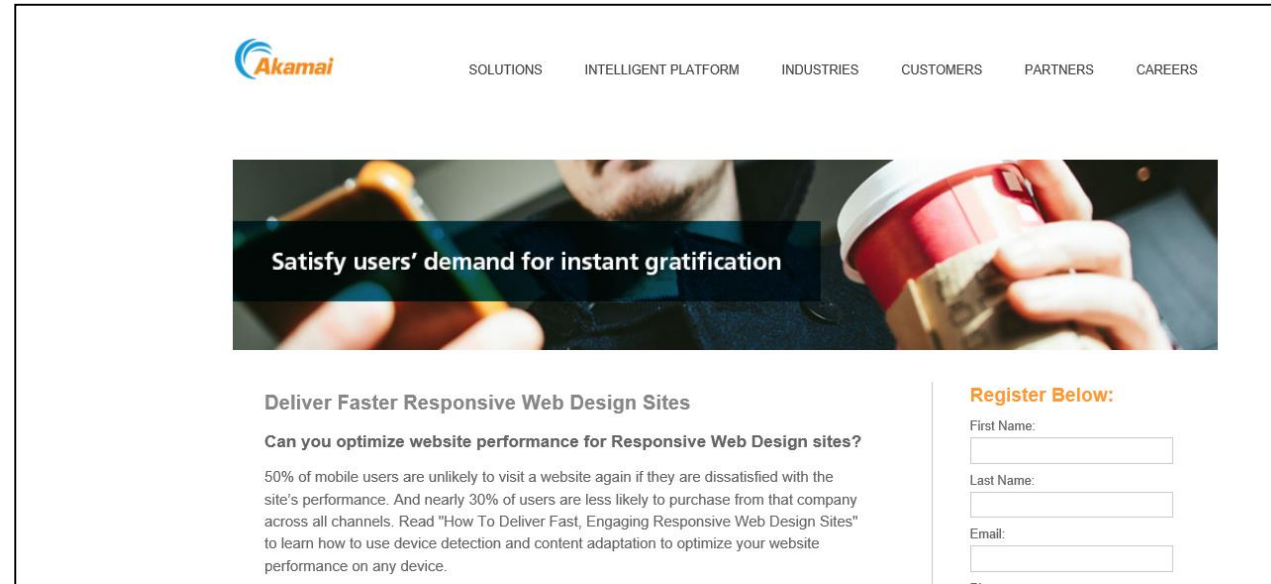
Akamai

SOLUTIONS INTELLIGENT PLATFORM INDUSTRIES CUSTOMERS PARTNERS CAREERS

Satisfy users' demand for instant gratification

Deliver Faster Responsive Web Design Sites

Can you optimize website performance for Responsive Web Design sites?

50% of mobile users are unlikely to visit a website again if they are dissatisfied with the site's performance. And nearly 30% of users are less likely to purchase from that company across all channels. Read "How To Deliver Fast, Engaging Responsive Web Design Sites" to learn how to use device detection and content adaptation to optimize your website performance on any device.

Register Below:

First Name:

Last Name:

Email: